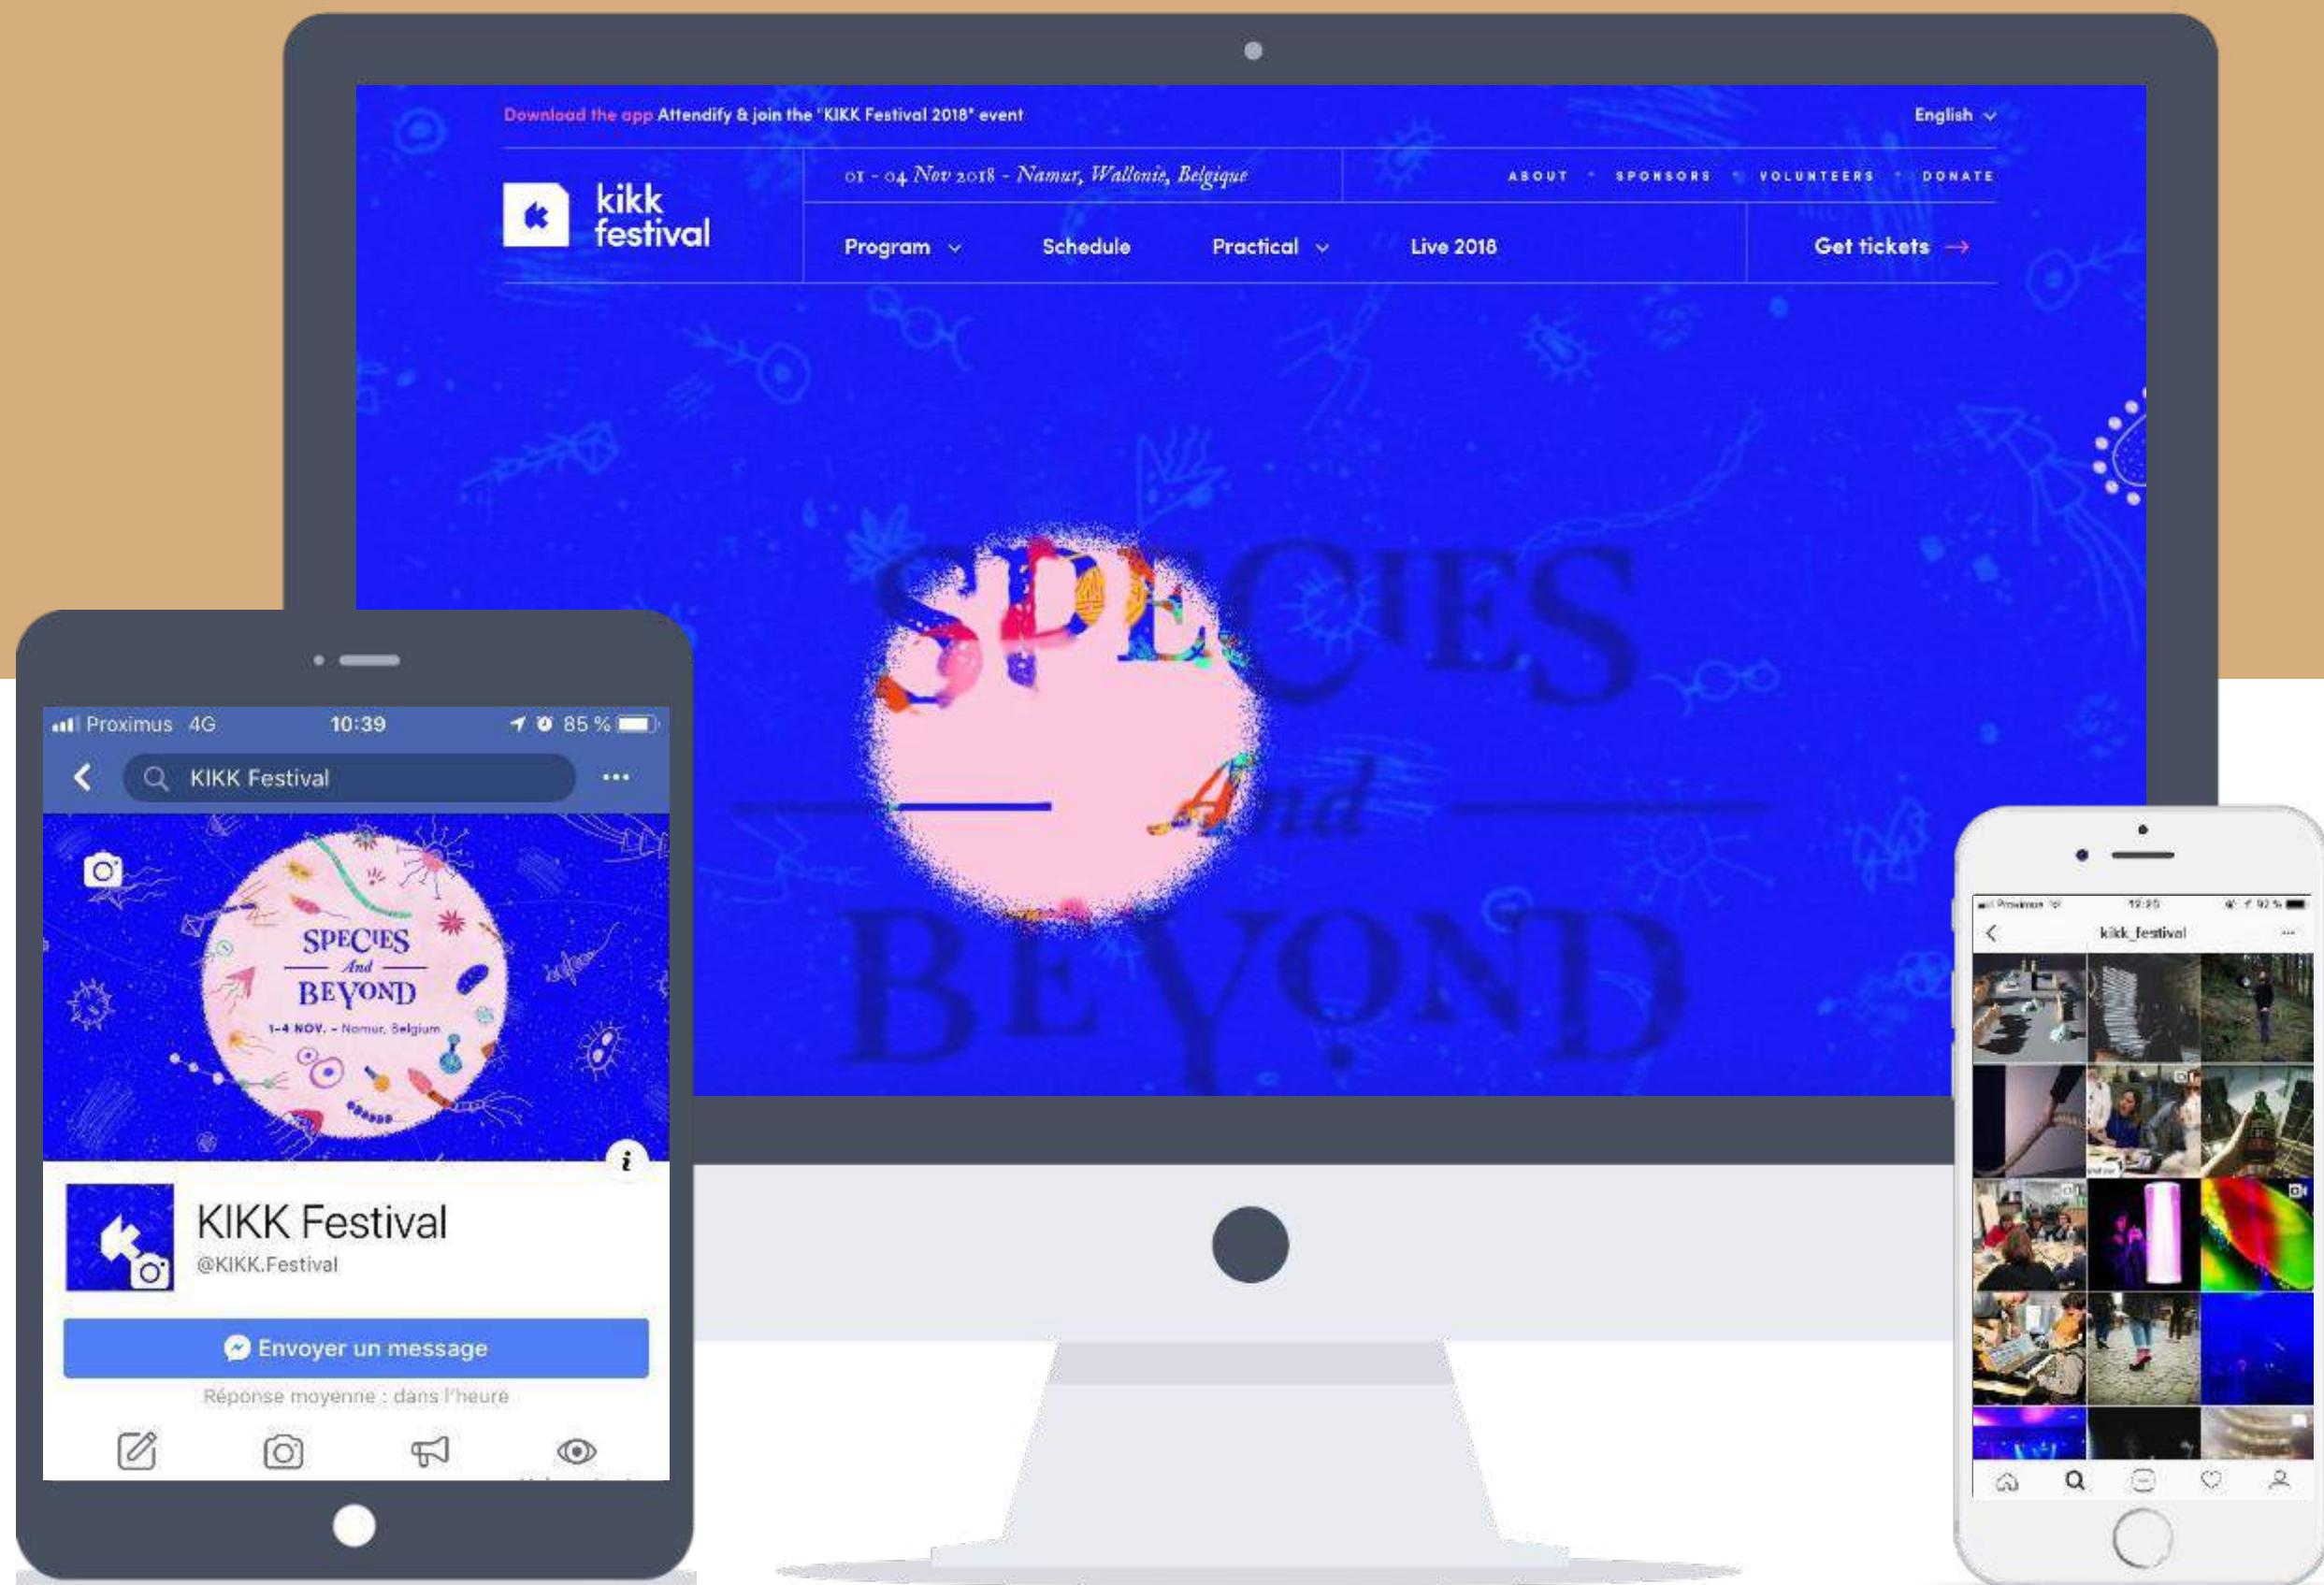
Download the app Attendify & join the "KIKK Festival 2018" event

English

kikk festival

01 - 04 Nov 2018 - Namur, Wallonie, Belgique

ABOUT · SPONSORS · VOLUNTEERS · DONATE

Program Schedule Practical Live 2018 Get tickets →

SPECIES And BEYOND

Proximus 4G 10:39 85 %

KIKK Festival

SPECIES And BEYOND
1-4 NOV. - Namur, Belgium

KIKK Festival
@KIKK.Festival

Envoyer un message

Réponse moyenne : dans l'heure

kikk_festival